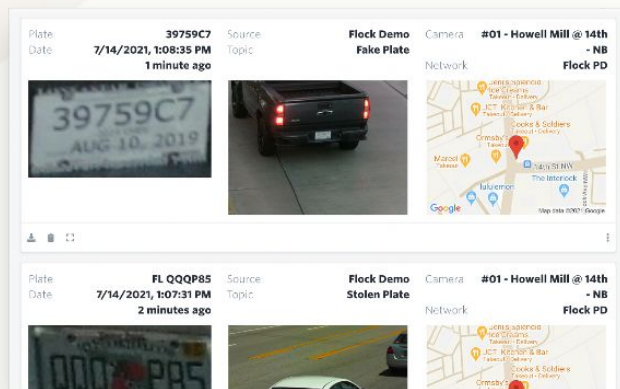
Plate 39759C7
Date 7/14/2021, 1:08:35 PM
1 minute ago

Source Flock Demo
Topic Fake Plate

Camera #01 - Howell Mill @ 14th - NB
Network Flock PD

39759C7
AUG 10, 2019

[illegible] Ice Creams
Takeout · Delivery
JCT Kitchen & Bar
Takeout · Delivery
Ormsby's
Cooks & Soldiers
Takeout · Delivery
Marcel
Takeout
14th St NW
The Interlock
lululemon
Google
Map data ©2021 Google

Plate FL QQQP85
Date 7/14/2021, 1:07:31 PM
2 minutes ago

Source Flock Demo
Topic Stolen Plate

Camera #01 - Howell Mill @ 14th - NB
Network Flock PD

QQQP85

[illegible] Ice Creams
Takeout · Delivery
JCT Kitchen & Bar
Takeout · Delivery
Ormsby's
Cooks & Soldiers
Takeout · Delivery